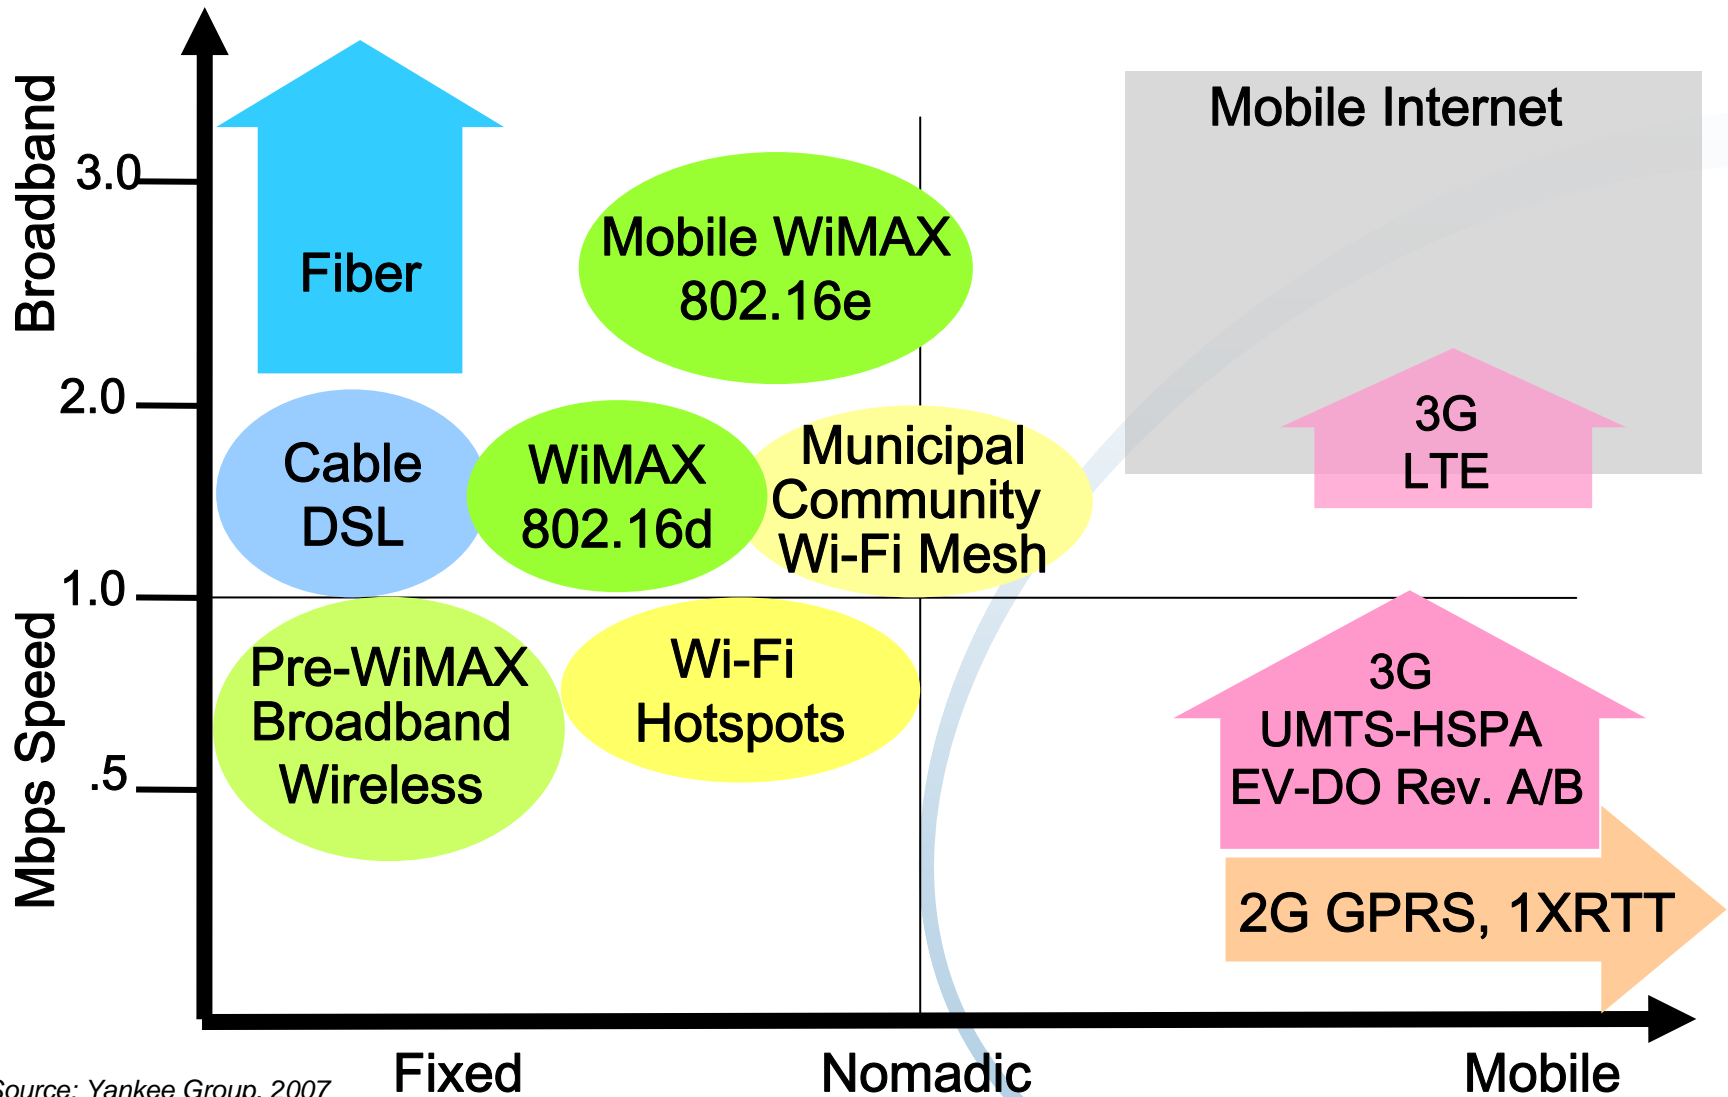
Broadband

Mbps Speed

3.0

2.0

1.0

.5

Fiber

Mobile WiMAX 802.16e

Mobile Internet

Cable DSL

WiMAX 802.16d

Municipal Community Wi-Fi Mesh

3G LTE

Pre-WiMAX Broadband Wireless

Wi-Fi Hotspots

3G UMTS-HSPA EV-DO Rev. A/B

2G GPRS, 1XRTT

Source: Yankee Group, 2007

Fixed

Nomadic

Mobile